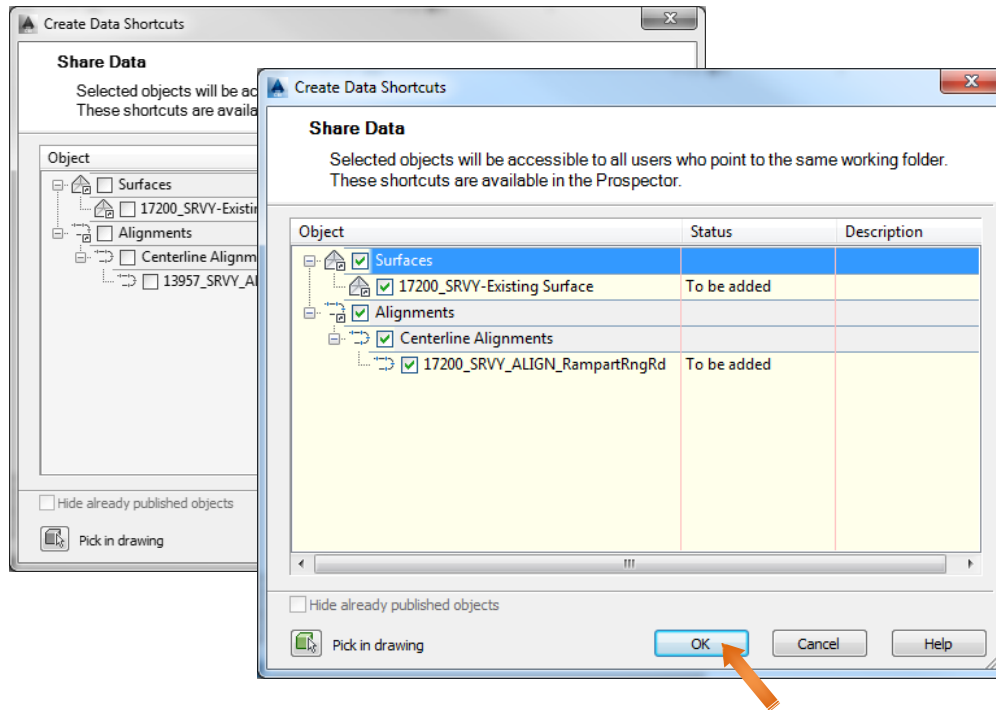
Create Data Shortcuts

Share Data

Selected objects will be ac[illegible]
These shortcuts are availa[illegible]

Object

Surfaces

17200_SRVY-Existin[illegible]

Alignments

Centerline Alignm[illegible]

13957_SRVY_A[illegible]

Hide already published objects

Pick in drawing

Create Data Shortcuts

Share Data

Selected objects will be accessible to all users who point to the same working folder.
These shortcuts are available in the Prospector.

| Object | Status | Description |
|---|---|---|
| Surfaces | | |
| 17200_SRVY-Existing Surface | To be added | |
| Alignments | | |
| Centerline Alignments | | |
| 17200_SRVY_ALIGN_RampartRngRd | To be added | |

Hide already published objects

Pick in drawing

OK

Cancel

Help